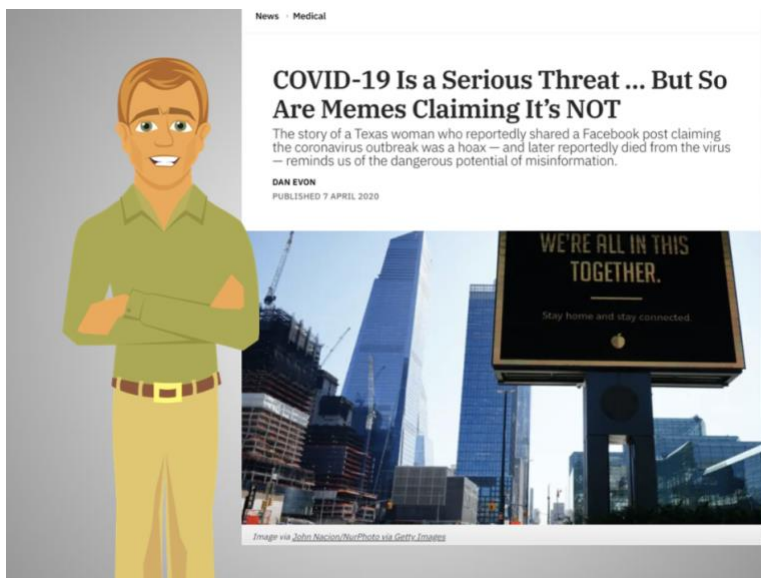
News · Medical

COVID-19 Is a Serious Threat ... But So Are Memes Claiming It's NOT

The story of a Texas woman who reportedly shared a Facebook post claiming the coronavirus outbreak was a hoax — and later reportedly died from the virus — reminds us of the dangerous potential of misinformation.

DAN EVON

PUBLISHED 7 APRIL 2020

WE'RE ALL IN THIS TOGETHER.

Stay home and stay connected.

Image via John Nacion/NurPhoto via Getty Images